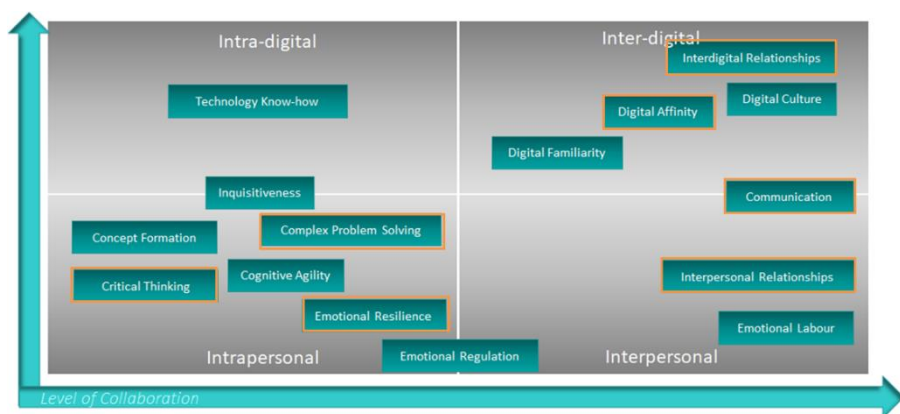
Intra-digital

Inter-digital

Interdigital Relationships

Technology Know-how

Digital Culture

Digital Affinity

Digital Familiarity

Inquisitiveness

Communication

Concept Formation

Complex Problem Solving

Cognitive Agility

Critical Thinking

Interpersonal Relationships

Emotional Resilience

Emotional Labour

Intrapersonal

Emotional Regulation

Interpersonal

Level of Collaboration